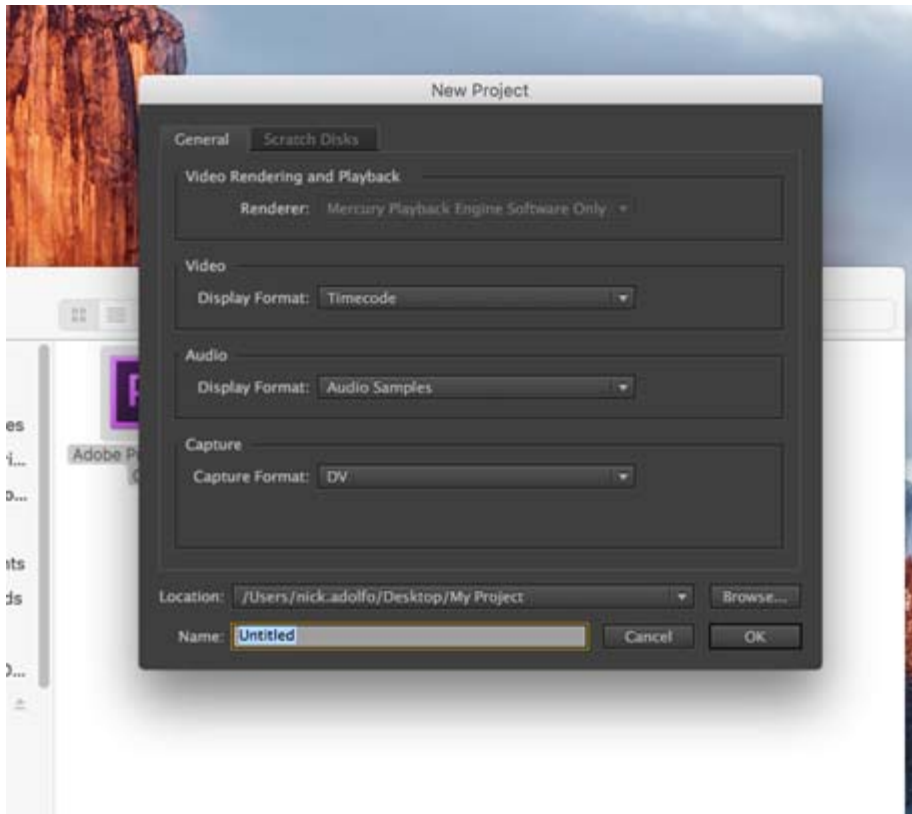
New Project

General Scratch Disks

Video Rendering and Playback

Renderer: Mercury Playback Engine Software Only

Video

Display Format: Timecode

Audio

Display Format: Audio Samples

Capture

Capture Format: DV

Location: /Users/nick.adolfo/Desktop/My Project

Browse...

Name: Untitled

Cancel

OK

es
i...
D...
its
ds
D...

Adobe P